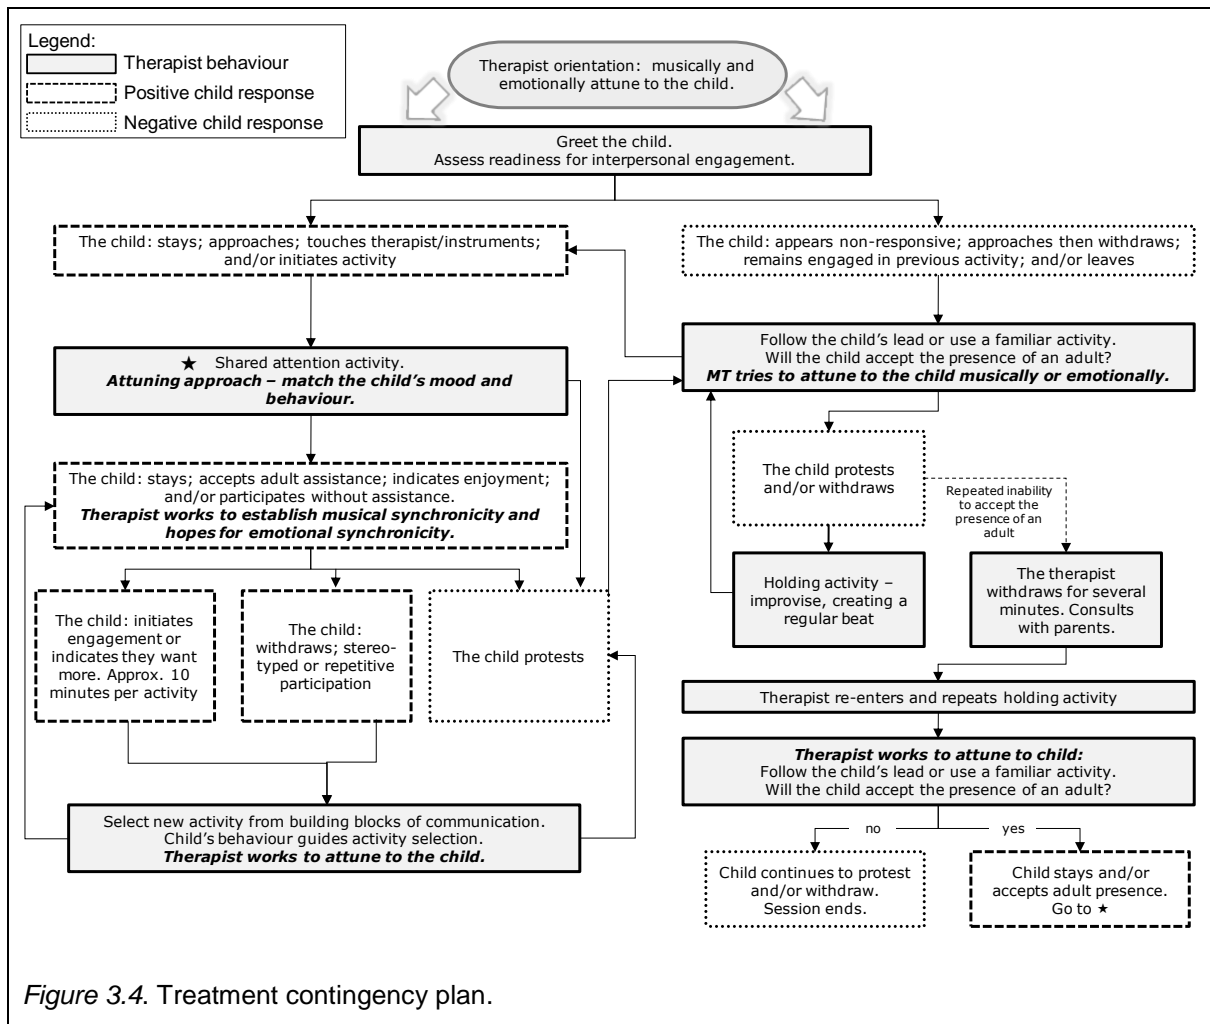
Legend:
Therapist behaviour
Positive child response
Negative child response

Therapist orientation: musically and emotionally attune to the child.

Greet the child.
Assess readiness for interpersonal engagement.

The child: stays; approaches; touches therapist/instruments; and/or initiates activity

The child: appears non-responsive; approaches then withdraws; remains engaged in previous activity; and/or leaves

Follow the child's lead or use a familiar activity.
Will the child accept the presence of an adult?
***MT tries to attune to the child musically or emotionally.***

★ Shared attention activity.
***Attuning approach – match the child's mood and behaviour.***

The child: stays; accepts adult assistance; indicates enjoyment; and/or participates without assistance.
***Therapist works to establish musical synchronicity and hopes for emotional synchronicity.***

The child protests and/or withdraws

Repeated inability to accept the presence of an adult

Holding activity – improvise, creating a regular beat

The therapist withdraws for several minutes. Consults with parents.

The child: initiates engagement or indicates they want more. Approx. 10 minutes per activity

The child: withdraws; stereotyped or repetitive participation

The child protests

Therapist re-enters and repeats holding activity

***Therapist works to attune to child:***
Follow the child's lead or use a familiar activity.
Will the child accept the presence of an adult?

Select new activity from building blocks of communication.
Child's behaviour guides activity selection.
***Therapist works to attune to the child.***

no

yes

Child continues to protest and/or withdraw.
Session ends.

Child stays and/or accepts adult presence.
Go to ★

*Figure 3.4*. Treatment contingency plan.